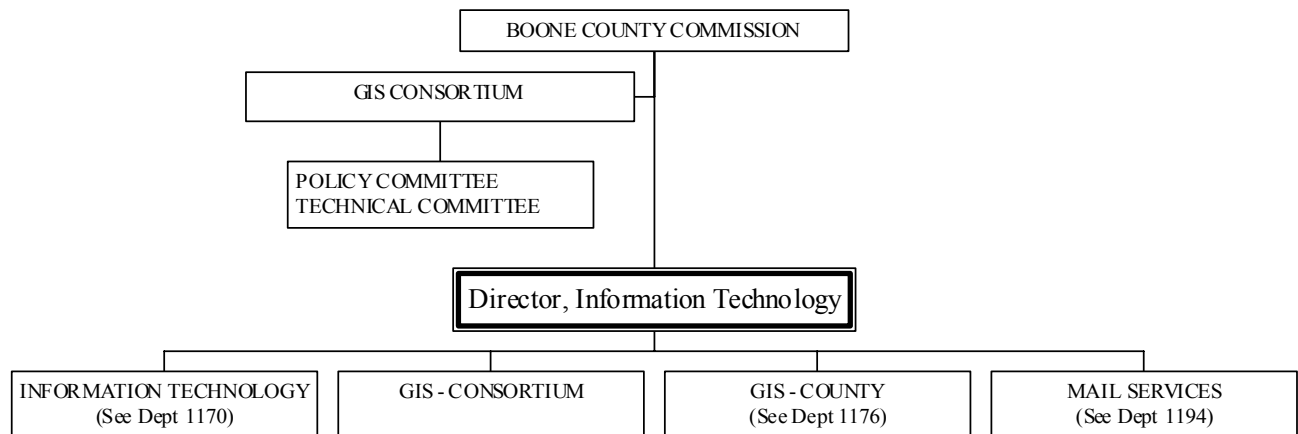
BOONE COUNTY COMMISSION

GIS CONSORTIUM

POLICY COMMITTEE
TECHNICAL COMMITTEE

Director, Information Technology

INFORMATION TECHNOLOGY
(See Dept 1170)

GIS - CONSORTIUM

GIS - COUNTY
(See Dept 1176)

MAIL SERVICES
(See Dept 1194)